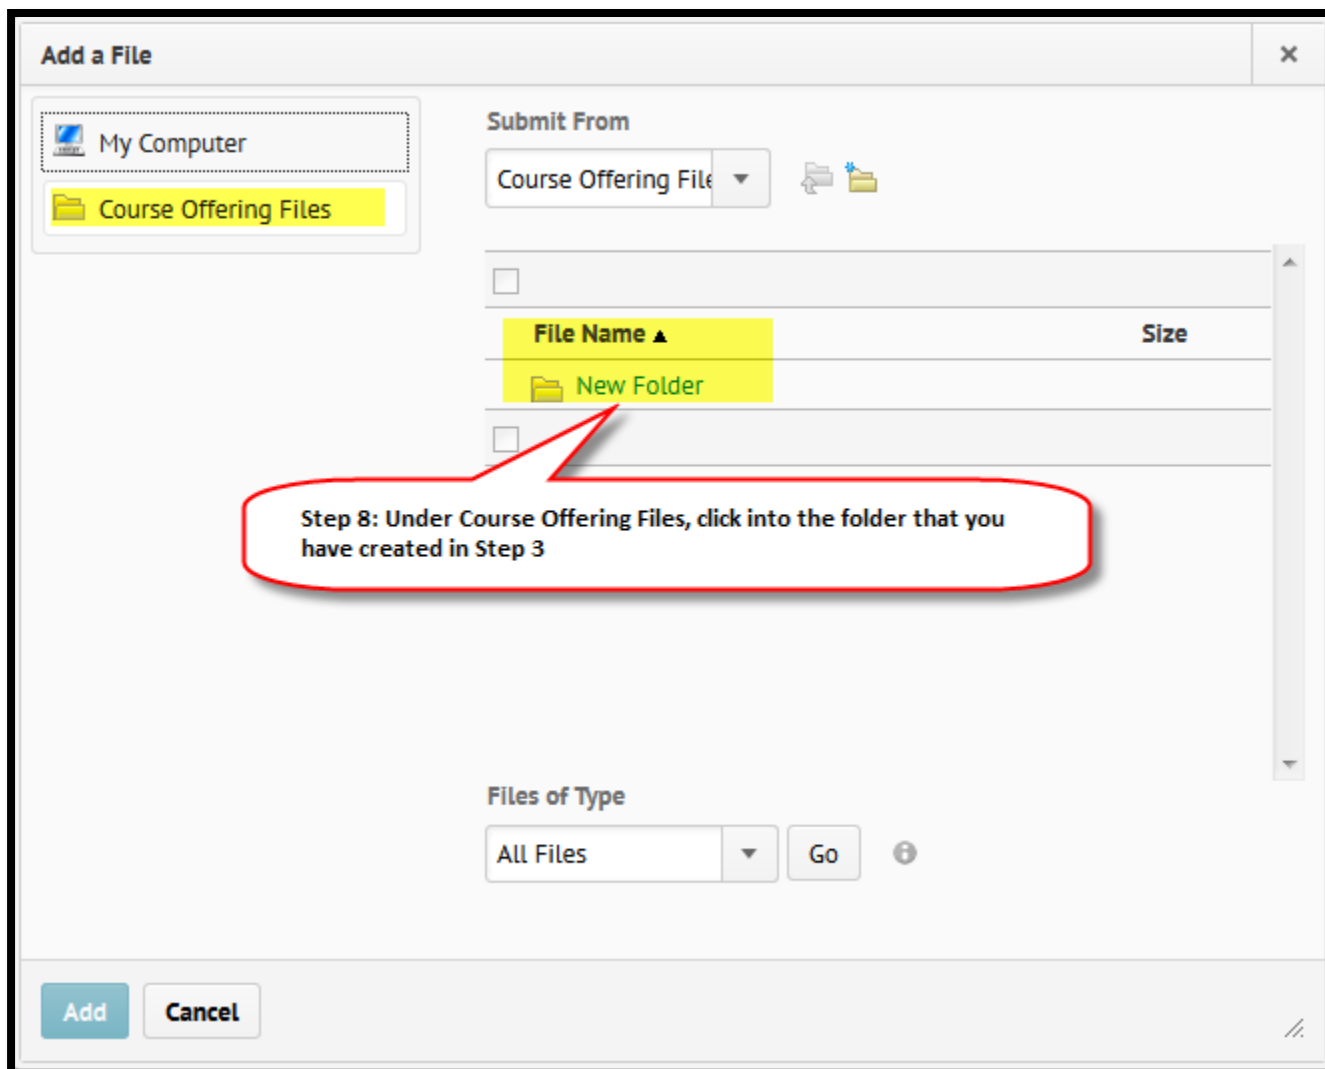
Add a File

×

My Computer

Course Offering Files

Submit From

Course Offering File

File Name ▲

Size

New Folder

Step 8: Under Course Offering Files, click into the folder that you have created in Step 3

Files of Type

All Files

Go

Add

Cancel